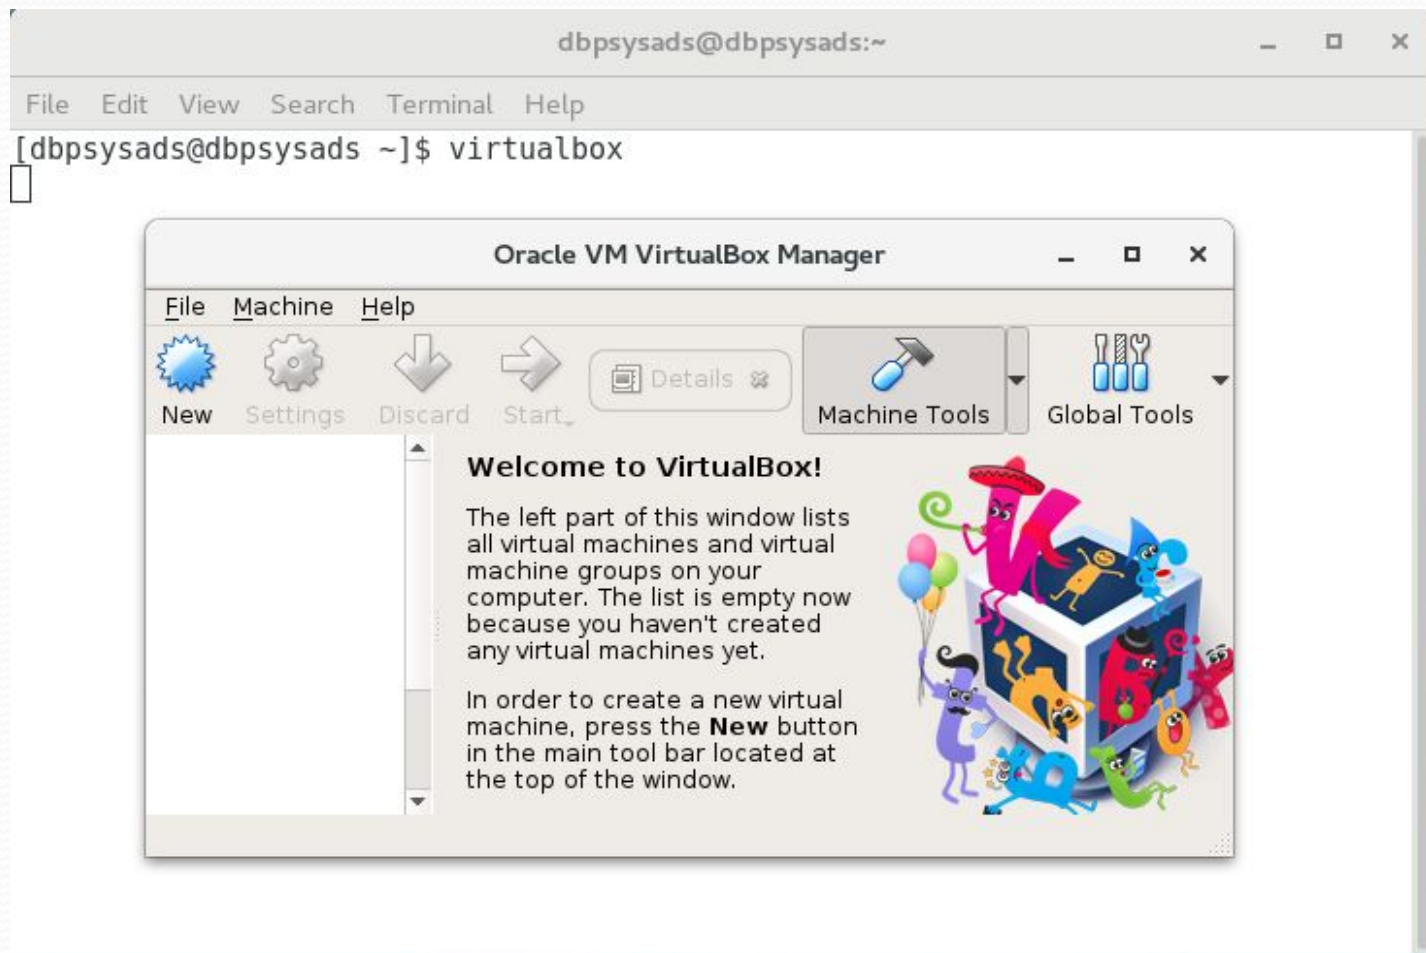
dbpsysads@dbpsysads:~

File Edit View Search Terminal Help

[dbpsysads@dbpsysads ~]$ virtualbox

Oracle VM VirtualBox Manager

File Machine Help

New Settings Discard Start Details Machine Tools Global Tools

Welcome to VirtualBox!

The left part of this window lists all virtual machines and virtual machine groups on your computer. The list is empty now because you haven't created any virtual machines yet.

In order to create a new virtual machine, press the **New** button in the main tool bar located at the top of the window.